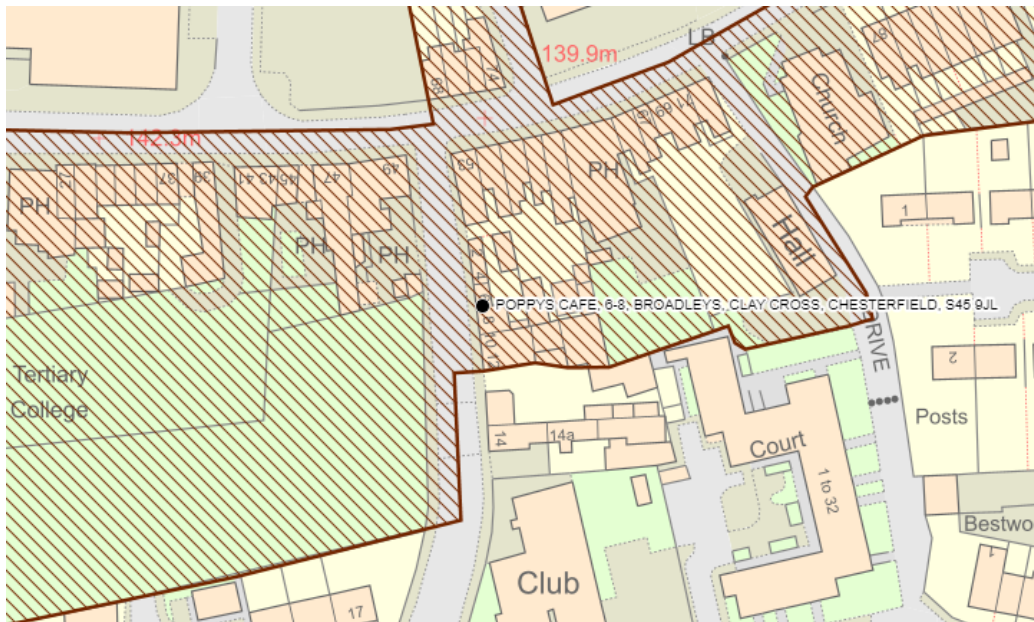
139.9m
LB
142.3m
Church
PH
PH
PH
PH
Hall
POPPYS CAFE, 6-8, BROADLEYS, CLAY CROSS, CHESTERFIELD, S45 9JL
Tertiary College
RIVE
Posts
1
2
14
14a
Court
1 to 32
Club
Bestwo
17
49
47
45
43
41
39
37
27
63
69
71
69
14
4
8
10
12